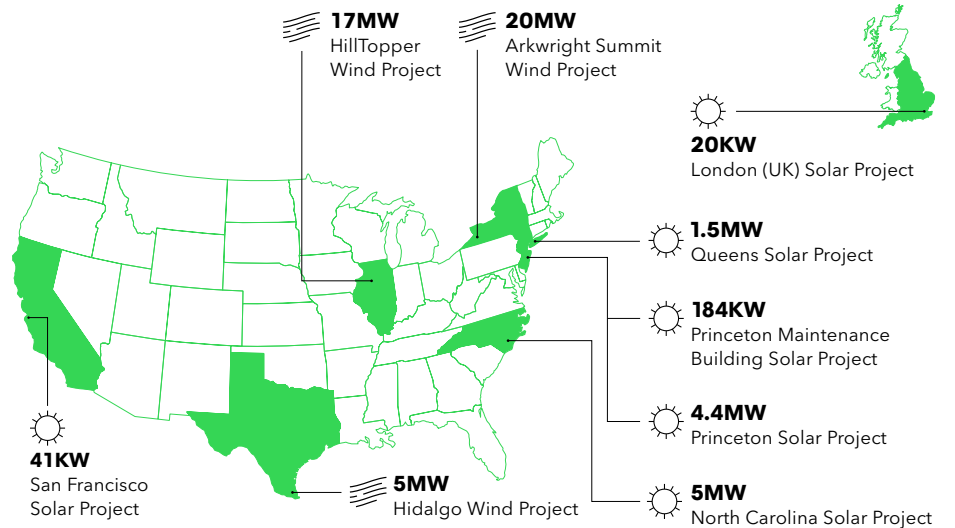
17MW
HillTopper Wind Project

20MW
Arkwright Summit Wind Project

20KW
London (UK) Solar Project

1.5MW
Queens Solar Project

184KW
Princeton Maintenance Building Solar Project

4.4MW
Princeton Solar Project

41KW
San Francisco Solar Project

5MW
Hidalgo Wind Project

5MW
North Carolina Solar Project